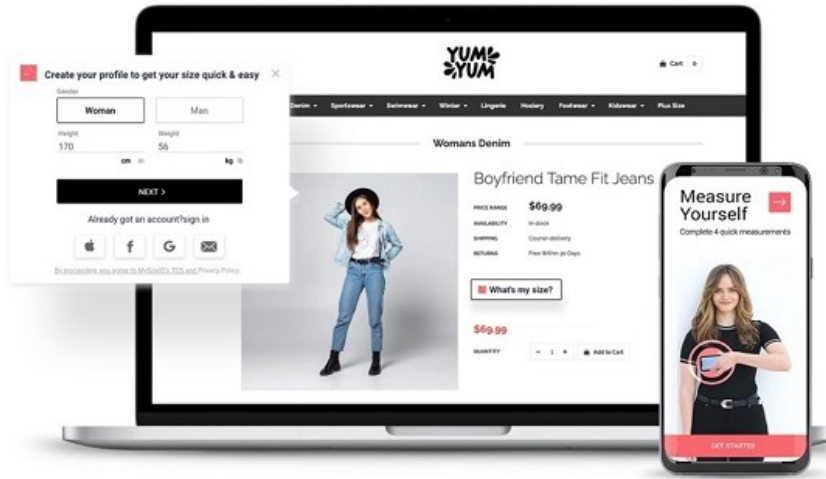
Create your profile to get your size quick & easy ✕

Gender

Woman

Man

Height
170
cm in

Weight
56
kg lb

NEXT >

Already got an account?sign in

By proceeding, you agree to MySizeID's TOS and Privacy Policy

YUM YUM

Cart 0

Denim ▾ Sportswear ▾ Swimwear ▾ Winter ▾ Lingerie Hosiery Footwear ▾ Kidswear ▾ Plus Size

Womans Denim

Boyfriend Tame Fit Jeans

PRICE RANGE $69.99
AVAILABILITY In stock
SHIPPING Courier delivery
RETURNS Free Within 30 Days

What's my size?

$69.99

QUANTITY - 1 + Add to Cart

Measure Yourself

Complete 4 quick measurements

GET STARTED